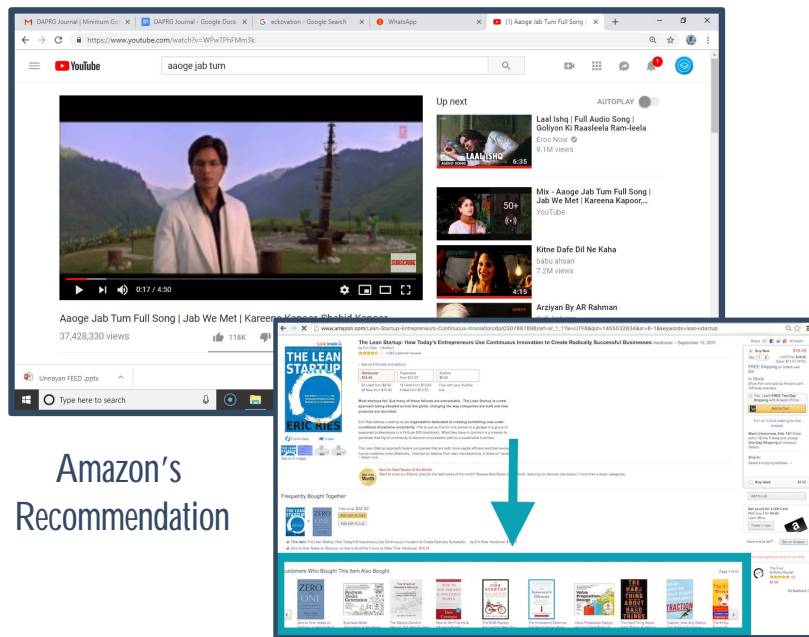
DAPRG Journal | Minimum Gr ×
DAPRG Journal - Google Docs ×
eckovation - Google Search ×
WhatsApp ×
(1) Aaoge Jab Tum Full Song | ×
https://www.youtube.com/watch?v=WPwTPhFMm3k
YouTube
aaoge jab tum
Up next
AUTOPLAY
Laal Ishq | Full Audio Song | Goliyon Ki Raasleela Ram-leela
Eros Now
9.1M views
6:35
Mix - Aaoge Jab Tum Full Song | Jab We Met | Kareena Kapoor,...
YouTube
50+
Kitne Dafe Dil Ne Kaha
babu ahsan
7.2M views
4:15
Arziyan By AR Rahman
0:17 / 4:50
Aaoge Jab Tum Full Song | Jab We Met | Kareena Kapoor, Shahid Kapoor
37,428,330 views
118K
Unnayan FEED .pptx
Type here to search

Amazon's Recommendation

www.amazon.com/Lean-Startup-Entrepreneurs-Continuous-Innovation/dp/0307887898
The Lean Startup: How Today's Entrepreneurs Use Continuous Innovation to Create Radically Successful Businesses Hardcover – September 13, 2011
THE LEAN STARTUP
ERIC RIES
Frequently Bought Together
Customers Who Bought This Item Also Bought
ZERO to ONE
TRACTION
THE HARD THING ABOUT HARD THINGS
Value Proposition Design